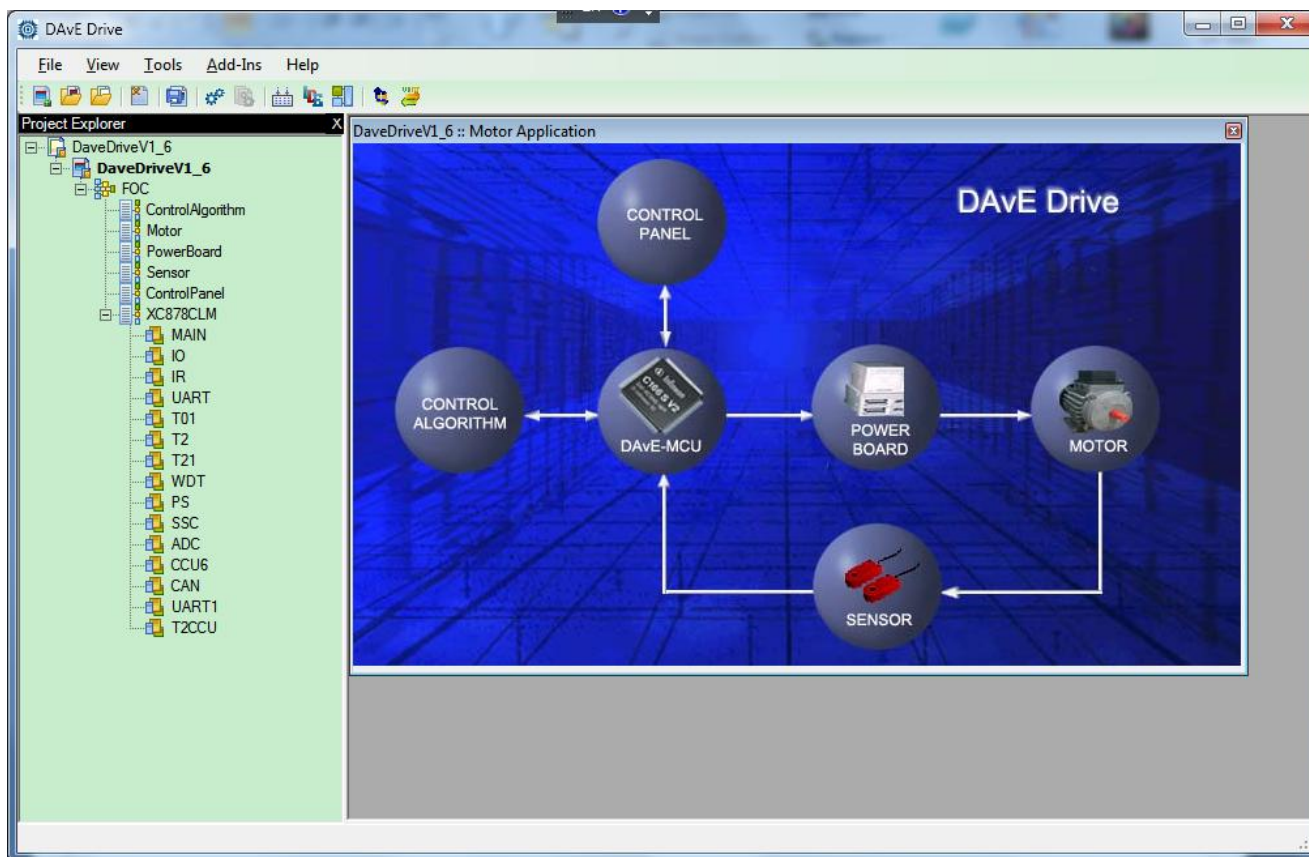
DAvE Drive

File View Tools Add-Ins Help

Project Explorer X

DaveDriveV1_6
DaveDriveV1_6
FOC
ControlAlgorithm
Motor
PowerBoard
Sensor
ControlPanel
XC878CLM
MAIN
IO
IR
UART
T01
T2
T21
WDT
PS
SSC
ADC
CCU6
CAN
UART1
T2CCU

DaveDriveV1_6 :: Motor Application

DAvE Drive

CONTROL PANEL

CONTROL ALGORITHM

DAvE-MCU

POWER BOARD

MOTOR

SENSOR